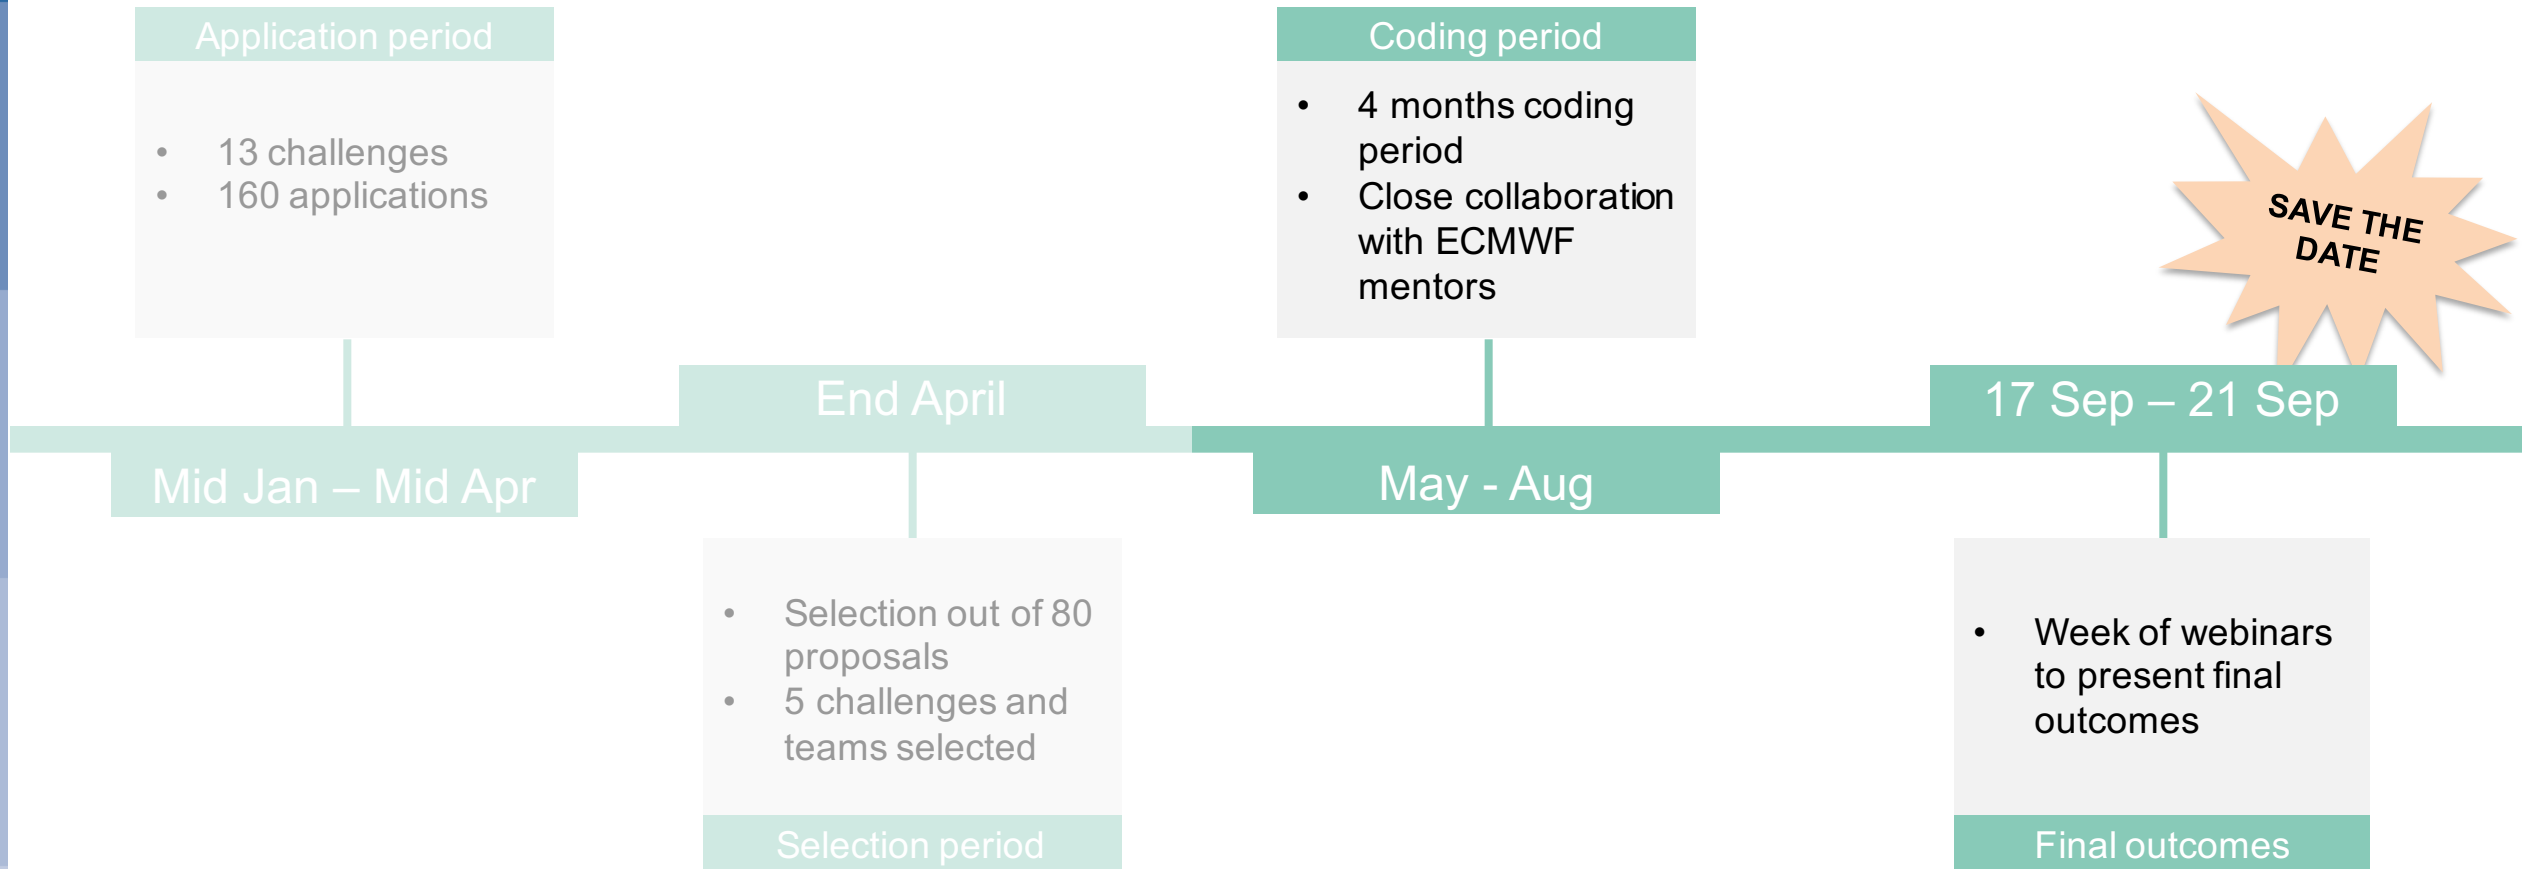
Application period

- 13 challenges
- 160 applications

Mid Jan – Mid Apr

End April

- Selection out of 80 proposals
- 5 challenges and teams selected

Selection period

Coding period

- 4 months coding period
- Close collaboration with ECMWF mentors

May - Aug

SAVE THE DATE

17 Sep – 21 Sep

- Week of webinars to present final outcomes

Final outcomes